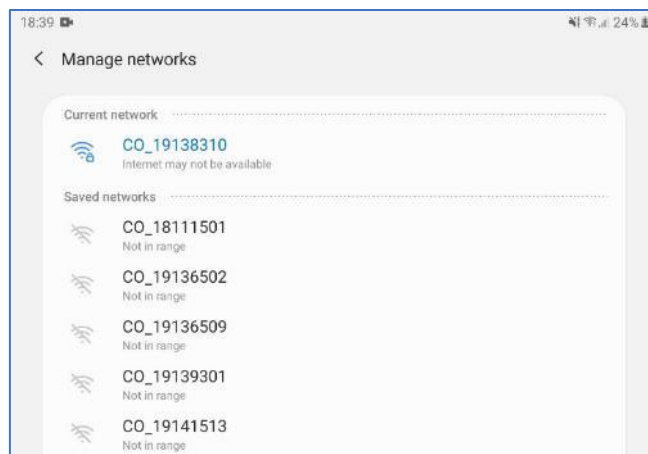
18:39

24%

<

Manage networks

Current network

CO_19138310
Internet may not be available

Saved networks

CO_18111501
Not in range

CO_19136502
Not in range

CO_19136509
Not in range

CO_19139301
Not in range

CO_19141513
Not in range